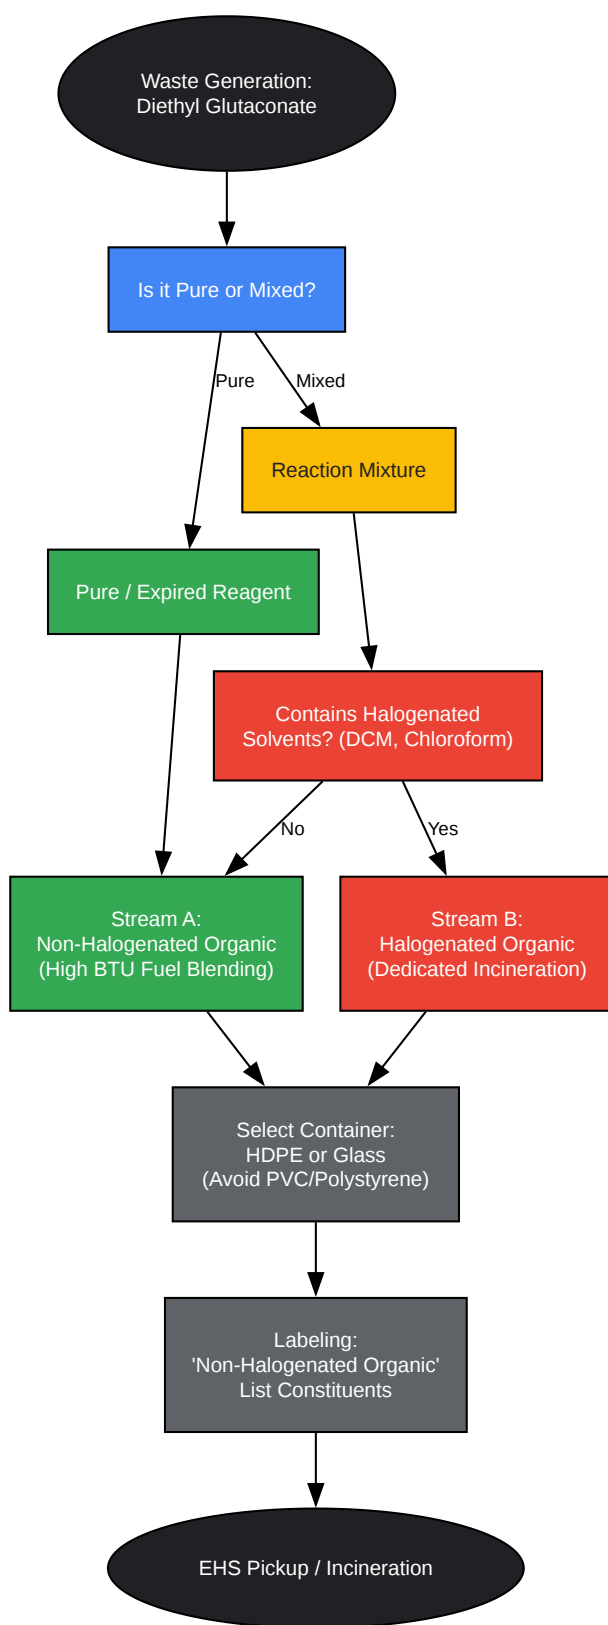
Waste Generation:
Diethyl Glutaconate

Is it Pure or Mixed?

Pure

Mixed

Reaction Mixture

Pure / Expired Reagent

Contains Halogenated Solvents? (DCM, Chloroform)

No

Yes

Stream A:
Non-Halogenated Organic
(High BTU Fuel Blending)

Stream B:
Halogenated Organic
(Dedicated Incineration)

Select Container:
HDPE or Glass
(Avoid PVC/Polystyrene)

Labeling:
'Non-Halogenated Organic'
List Constituents

EHS Pickup / Incineration